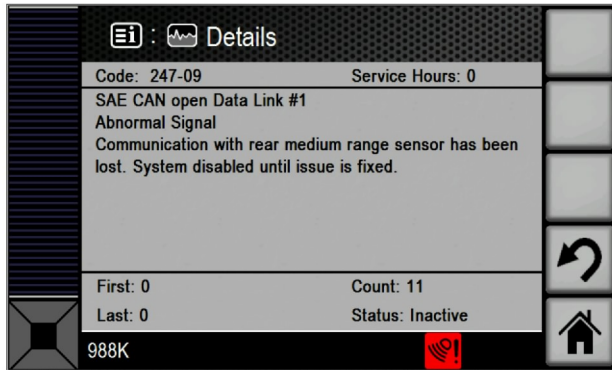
: Details

Code: 247-09
Service Hours: 0

SAE CAN open Data Link #1
Abnormal Signal
Communication with rear medium range sensor has been lost. System disabled until issue is fixed.

First: 0
Count: 11

Last: 0
Status: Inactive

988K